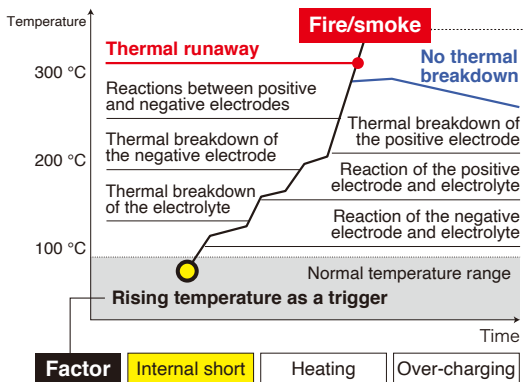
Temperature

Fire/smoke

Thermal runaway

No thermal breakdown

300 °C

Reactions between positive and negative electrodes

Thermal breakdown of the positive electrode

Thermal breakdown of the negative electrode

200 °C

Reaction of the positive electrode and electrolyte

Thermal breakdown of the electrolyte

Reaction of the negative electrode and electrolyte

100 °C

Normal temperature range

Rising temperature as a trigger

Time

Factor | Internal short | Heating | Over-charging